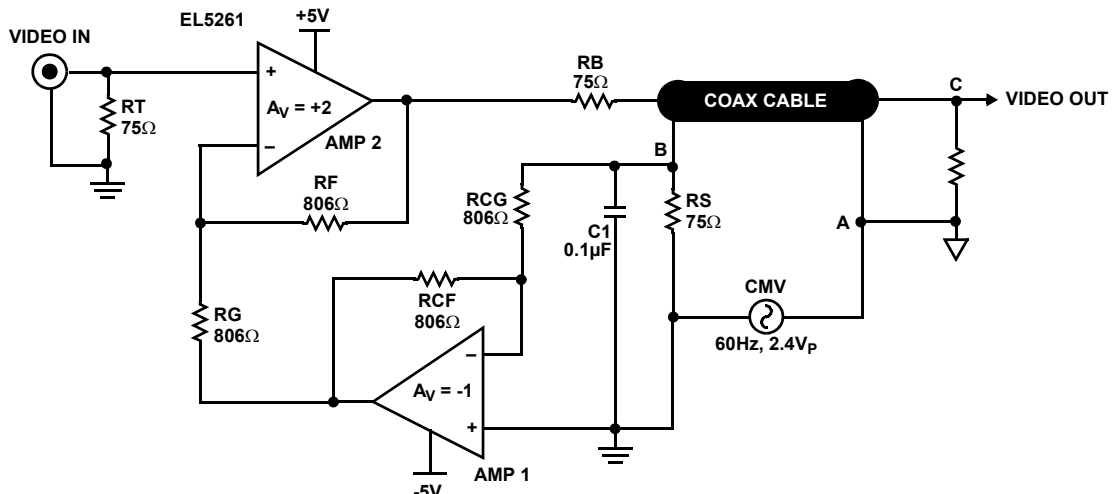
EL5261

+5V

VIDEO IN

RT
75Ω

+

$A_V$ = +2

–

AMP 2

RF
806Ω

RB
75Ω

COAX CABLE

C

VIDEO OUT

B

RCG
806Ω

C1
0.1µF

RS
75Ω

A

RG
806Ω

RCF
806Ω

CMV

60Hz, 2.4$V_P$

–

$A_V$ = -1

+

AMP 1

-5V